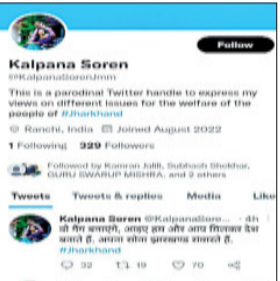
Follow

Kalpana Soren
@KalpanaSorenJmm

This is a parodinal Twitter handle to express my views on different issues for the welfare of the people of #Jharkhand

Ranchi, India  Joined August 2022

1 Following  329 Followers

Followed by Kamran Jalili, Subhash Shekhar, GURU SWARUP MISHRA, and 2 others

Tweets  Tweets & replies  Media  Like

Kalpana Soren @KalpanaSore... · 4h
जो गैंग बनाएगी, आइए हम और आप मिलकर देश बनाते हैं, अपना सोना झारखण्ड बनाते हैं।
#Jharkhand

32  19  70